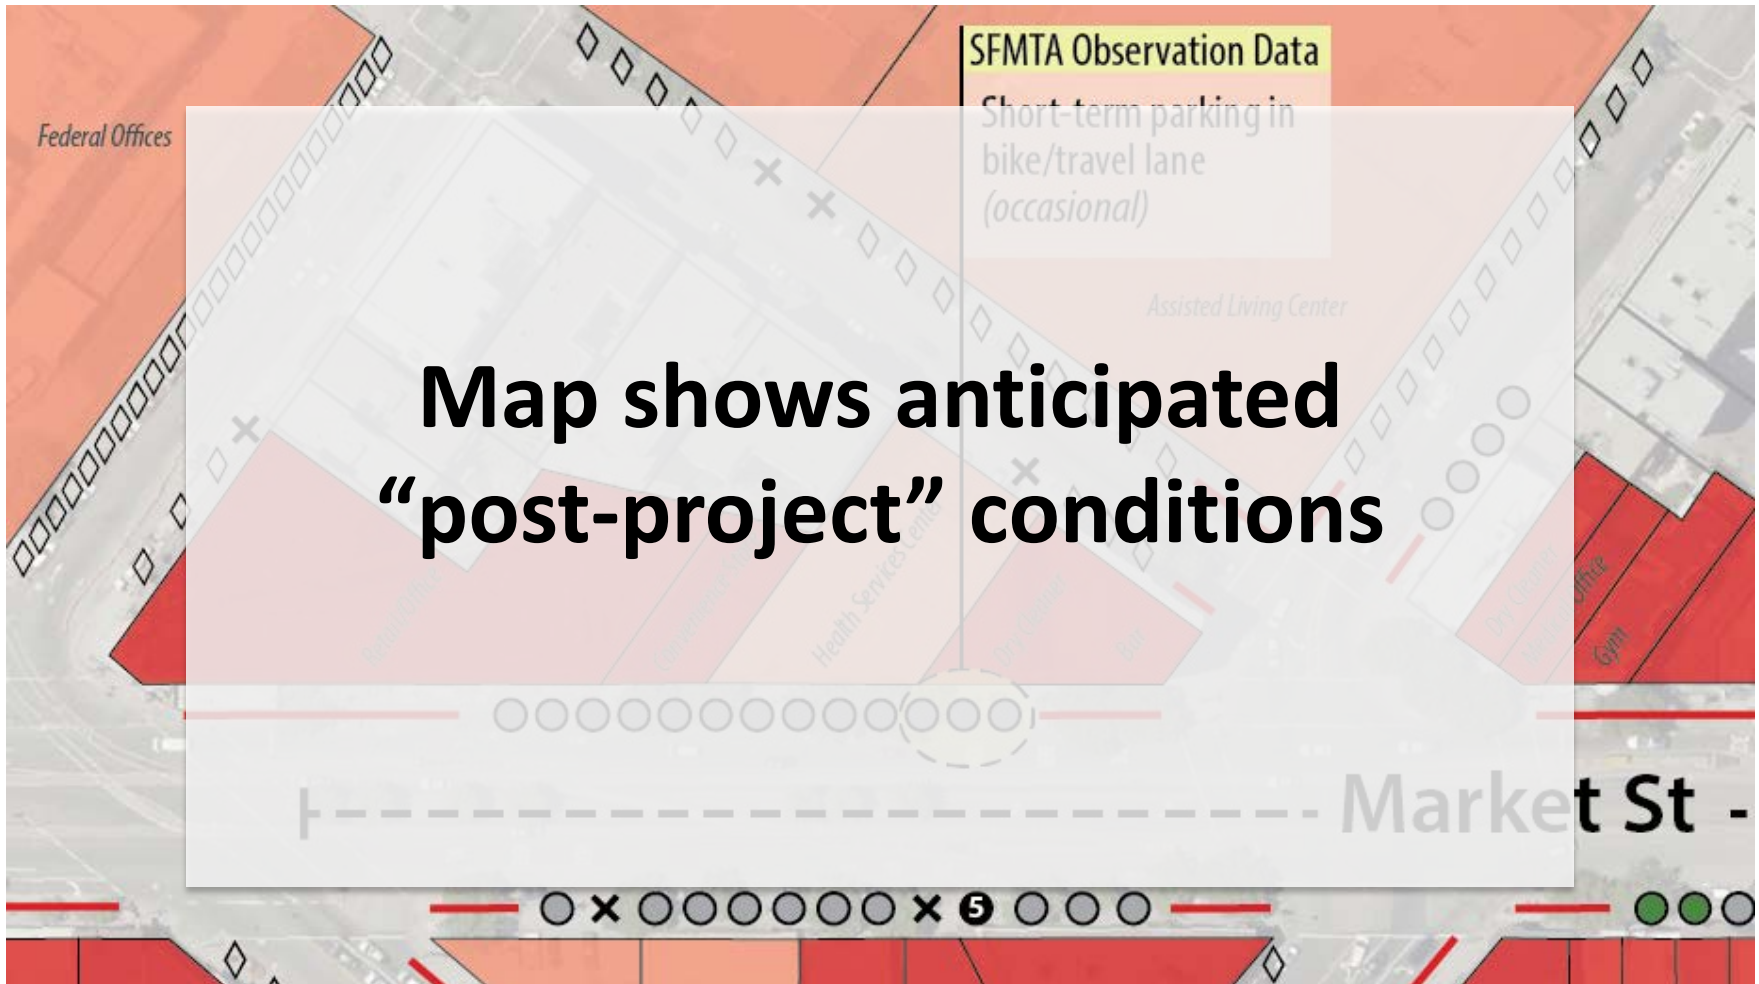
SFMTA Observation Data

Short-term parking in bike/travel lane (occasional)

Federal Offices

Assisted Living Center

Map shows anticipated “post-project” conditions

Retail/Office

Convenience Store

Health Services Center

Dry Cleaner

Bar

Dry Cleaner

Medical Office

Gym

Market St

5